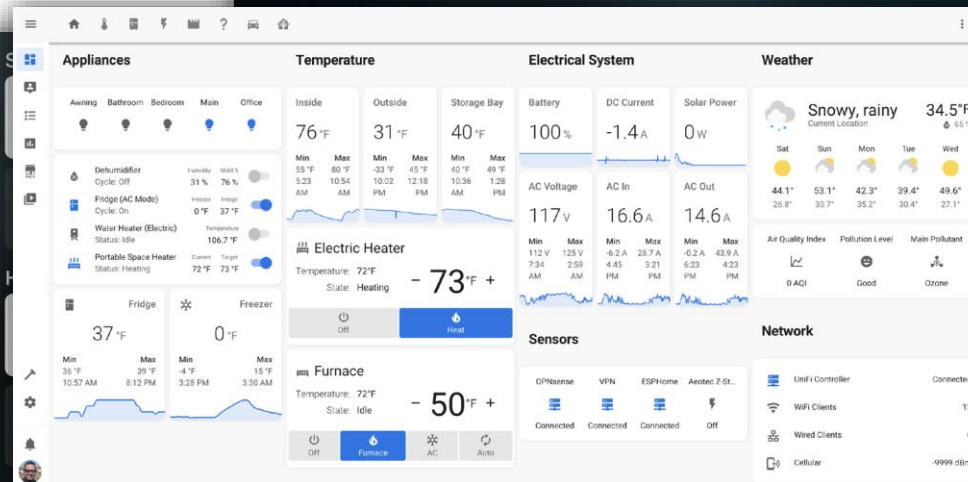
Appliances

Awning Bathroom Bedroom Main Office

Dehumidifier
Cycle: Off
Humidity 31 %
Mold % 76 %

Fridge (AC Mode)
Cycle: On
Freezer 0 °F
Fridge 37 °F

Water Heater (Electric)
Status: Idle
Temperature 106.7 °F

Portable Space Heater
Status: Heating
Current 72 °F
Target 73 °F

Fridge
37 °F
Min 36 °F 10:57 AM
Max 39 °F 8:12 PM

Freezer
0 °F
Min -4 °F 3:28 PM
Max 15 °F 3:30 AM

Temperature

Inside
76 °F
Min 55 °F 5:23
Max 80 °F 10:54 AM

Outside
31 °F
Min -33 °F 10:02 PM
Max 45 °F 12:18 PM

Storage Bay
40 °F
Min 40 °F 10:36 PM
Max 49 °F 1:28 AM

Electric Heater
Temperature: 72°F
State: Heating
− 73 °F +
Off Heat

Furnace
Temperature: 72°F
State: Idle
− 50 °F +
Off Furnace AC Auto

Electrical System

Battery
100 %

DC Current
-1.4 A

Solar Power
0 W

AC Voltage
117 V
Min 112 V 7:34 AM
Max 125 V 2:59 AM

AC In
16.6 A
Min -6.2 A 4:45 PM
Max 28.7 A 3:21 PM

AC Out
14.6 A
Min -0.2 A 6:23 PM
Max 43.9 A 4:23 PM

Sensors

OPNsense Connected
VPN Connected
ESPHome Connected
Aeotec Z-St... Off

Weather

Snowy, rainy
Current Location
34.5°F
65

Sat 44.1° 26.8°
Sun 53.1° 30.7°
Mon 42.3° 35.2°
Tue 39.4° 30.4°
Wed 49.6° 27.1°

Air Quality Index 0 AQI
Pollution Level Good
Main Pollutant Ozone

Network

UniFi Controller Connecte
WiFi Clients 1
Wired Clients
Cellular -9999 dBr